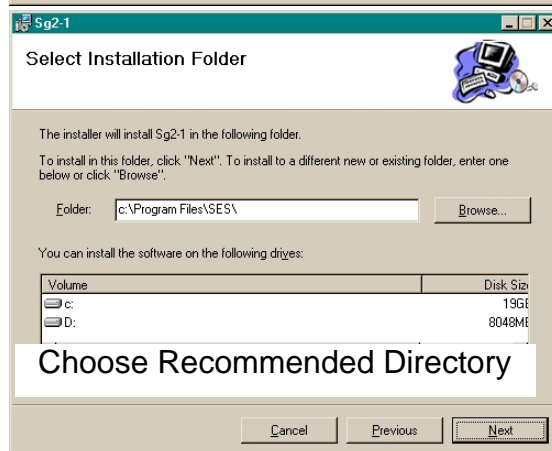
Sg2-1

Select Installation Folder

The installer will install Sg2-1 in the following folder.

To install in this folder, click "Next". To install to a different new or existing folder, enter one below or click "Browse".

Folder: c:\Program Files\SES\

Browse...

You can install the software on the following drives:

| Volume | Disk Siz |
|---|---|
| c: | 19GE |
| D: | 8048ME |

Choose Recommended Directory

Cancel

Previous

Next